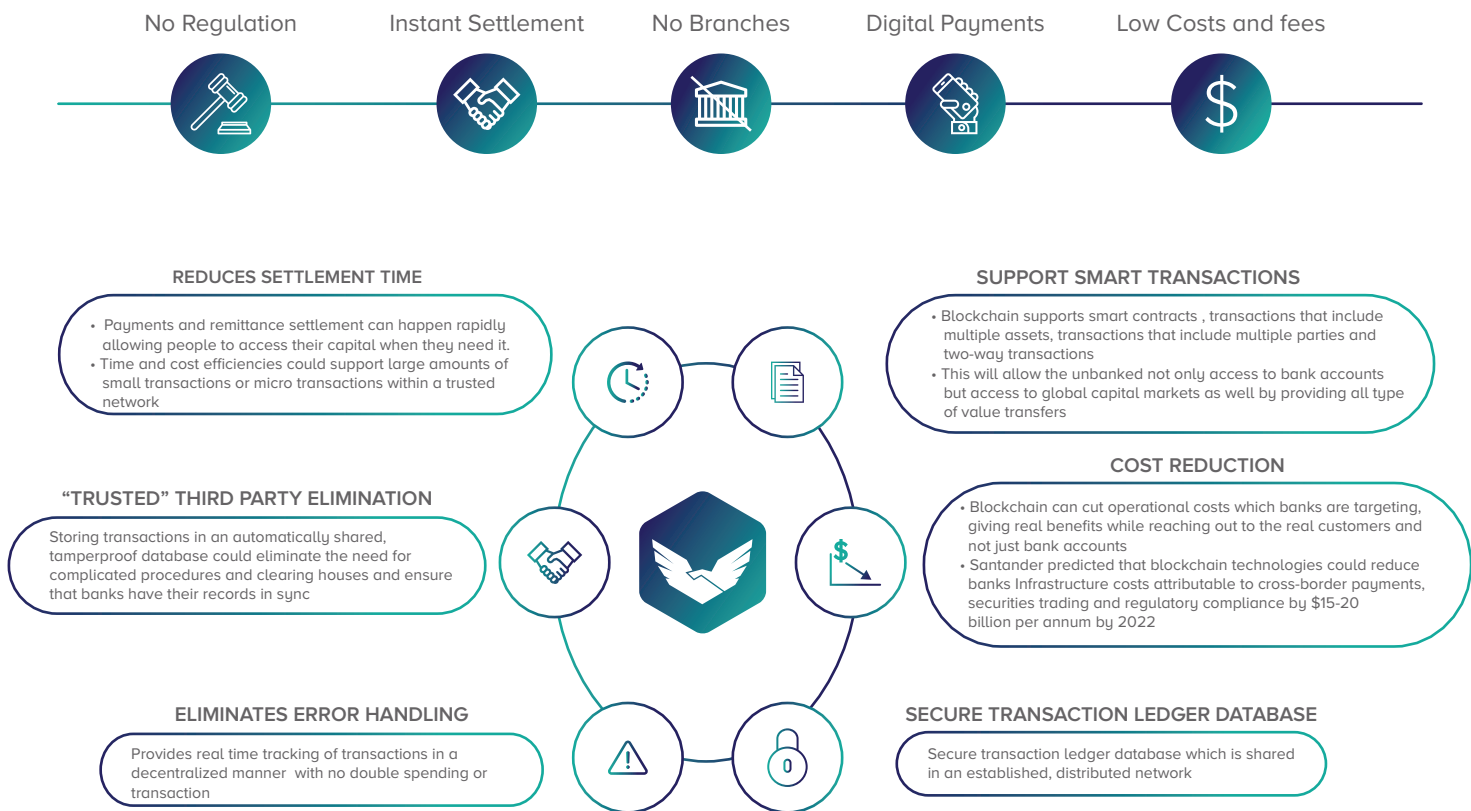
No Regulation

Instant Settlement

No Branches

Digital Payments

Low Costs and fees

$

REDUCES SETTLEMENT TIME

• Payments and remittance settlement can happen rapidly allowing people to access their capital when they need it.
• Time and cost efficiencies could support large amounts of small transactions or micro transactions within a trusted network

SUPPORT SMART TRANSACTIONS

• Blockchain supports smart contracts , transactions that include multiple assets, transactions that include multiple parties and two-way transactions
• This will allow the unbanked not only access to bank accounts but access to global capital markets as well by providing all type of value transfers

COST REDUCTION

• Blockchain can cut operational costs which banks are targeting, giving real benefits while reaching out to the real customers and not just bank accounts
• Santander predicted that blockchain technologies could reduce banks Infrastructure costs attributable to cross-border payments, securities trading and regulatory compliance by $15-20 billion per annum by 2022

“TRUSTED” THIRD PARTY ELIMINATION

Storing transactions in an automatically shared, tamperproof database could eliminate the need for complicated procedures and clearing houses and ensure that banks have their records in sync

$

ELIMINATES ERROR HANDLING

Provides real time tracking of transactions in a decentralized manner with no double spending or transaction

SECURE TRANSACTION LEDGER DATABASE

Secure transaction ledger database which is shared in an established, distributed network

0